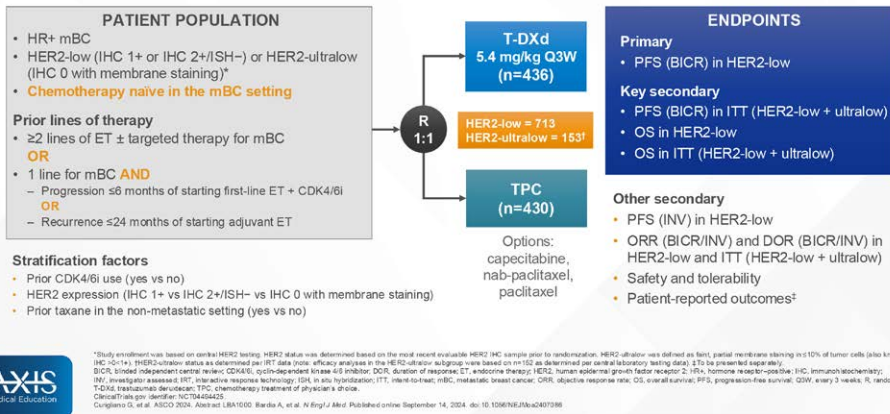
PATIENT POPULATION
• HR+ mBC
• HER2-low (IHC 1+ or IHC 2+/ISH−) or HER2-ultralow (IHC 0 with membrane staining)*
• Chemotherapy naïve in the mBC setting

Prior lines of therapy
• ≥2 lines of ET ± targeted therapy for mBC
OR
• 1 line for mBC AND
– Progression ≤6 months of starting first-line ET + CDK4/6i
OR
– Recurrence ≤24 months of starting adjuvant ET

Stratification factors
• Prior CDK4/6i use (yes vs no)
• HER2 expression (IHC 1+ vs IHC 2+/ISH− vs IHC 0 with membrane staining)
• Prior taxane in the non-metastatic setting (yes vs no)

R
1:1

T-DXd
5.4 mg/kg Q3W
(n=436)

HER2-low = 713
HER2-ultralow = 153†

TPC
(n=430)

Options:
capecitabine,
nab-paclitaxel,
paclitaxel

ENDPOINTS
Primary
• PFS (BICR) in HER2-low
Key secondary
• PFS (BICR) in ITT (HER2-low + ultralow)
• OS in HER2-low
• OS in ITT (HER2-low + ultralow)

Other secondary
• PFS (INV) in HER2-low
• ORR (BICR/INV) and DOR (BICR/INV) in HER2-low and ITT (HER2-low + ultralow)
• Safety and tolerability
• Patient-reported outcomes‡

*Study enrollment was based on central HER2 testing. HER2 status was determined based on the most recent evaluable HER2 IHC sample prior to randomization. HER2-ultralow was defined as faint, partial membrane staining in ≤10% of tumor cells (also known as IHC >0<1+). †HER2-ultralow status as determined per IRT data (note: efficacy analyses in the HER2-ultralow subgroup were based on n=152 as determined per central laboratory testing data). ‡To be presented separately.
BICR, blinded independent central review; CDK4/6i, cyclin-dependent kinase 4/6 inhibitor; DOR, duration of response; ET, endocrine therapy; HER2, human epidermal growth factor receptor 2; HR+, hormone receptor–positive; IHC, immunohistochemistry; INV, investigator assessed; IRT, interactive response technology; ISH, in situ hybridization; ITT, intent-to-treat; mBC, metastatic breast cancer; ORR, objective response rate; OS, overall survival; PFS, progression-free survival; Q3W, every 3 weeks; R, rand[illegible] T-DXd, trastuzumab deruxtecan; TPC, chemotherapy treatment of physician's choice.
ClinicalTrials.gov identifier: NCT04494425.
Curigliano G, et al. ASCO 2024. Abstract LBA1000. Bardia A, et al. N Engl J Med. Published online September 14, 2024. doi: 10.1056/NEJMoa2407086

AXIS
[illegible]dical Education